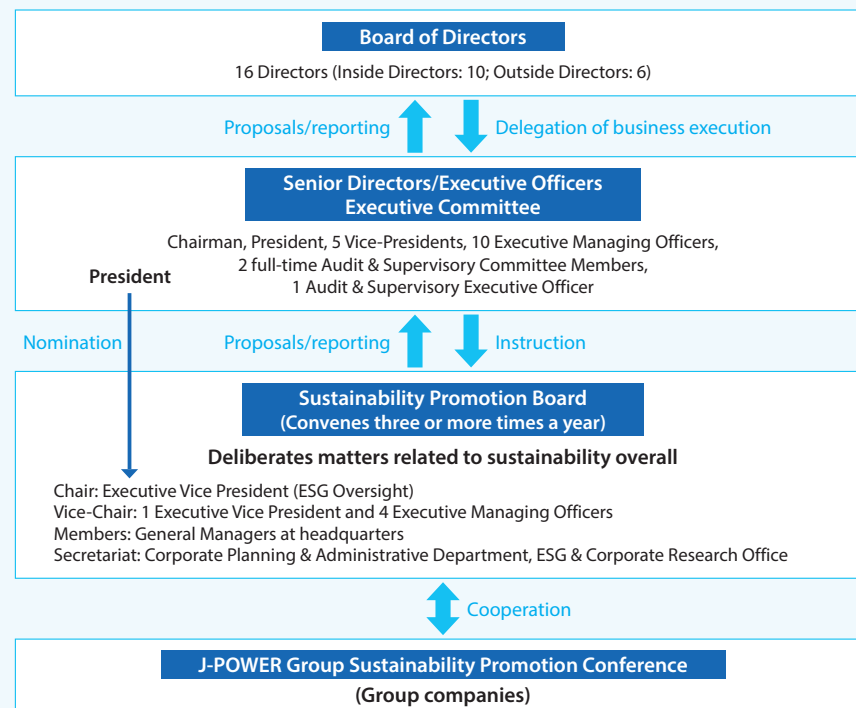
Board of Directors

16 Directors (Inside Directors: 10; Outside Directors: 6)

Proposals/reporting

Delegation of business execution

Senior Directors/Executive Officers
Executive Committee

Chairman, President, 5 Vice-Presidents, 10 Executive Managing Officers, 2 full-time Audit & Supervisory Committee Members, 1 Audit & Supervisory Executive Officer

President

Nomination

Proposals/reporting

Instruction

Sustainability Promotion Board
(Convenes three or more times a year)

Deliberates matters related to sustainability overall

Chair: Executive Vice President (ESG Oversight)
Vice-Chair: 1 Executive Vice President and 4 Executive Managing Officers
Members: General Managers at headquarters
Secretariat: Corporate Planning & Administrative Department, ESG & Corporate Research Office

Cooperation

J-POWER Group Sustainability Promotion Conference
(Group companies)